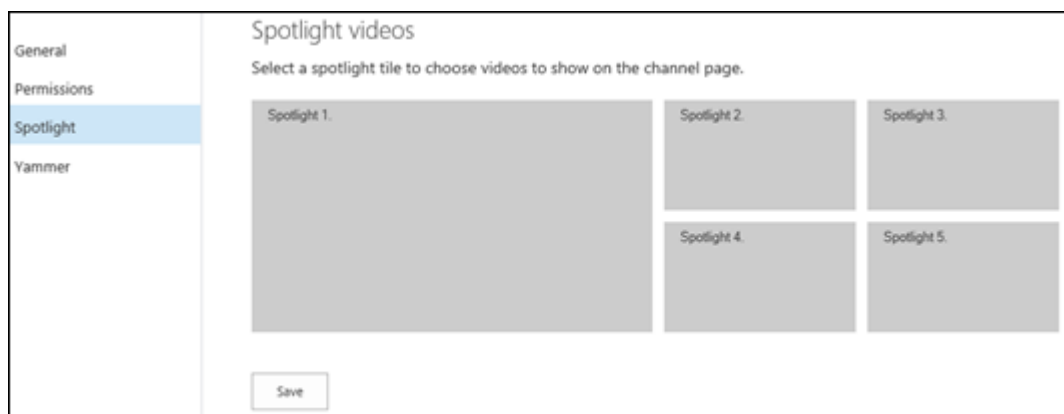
General
Permissions
Spotlight
Yammer

Spotlight videos

Select a spotlight tile to choose videos to show on the channel page.

Spotlight 1.

Spotlight 2.

Spotlight 3.

Spotlight 4.

Spotlight 5.

Save